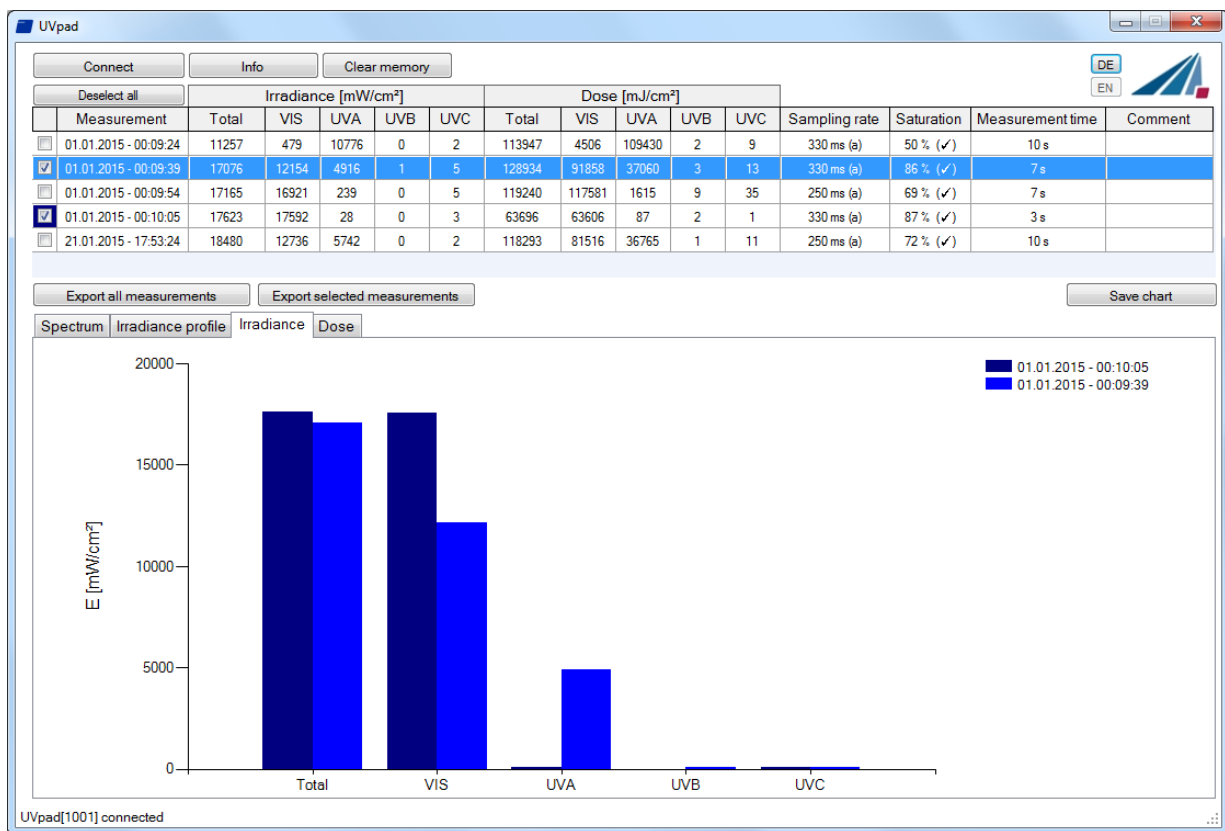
UVpad

Connect | Info | Clear memory

DE
EN

Deselect all

| | Measurement | Irradiance [mW/cm²] Total | VIS | UVA | UVB | UVC | Dose [mJ/cm²] Total | VIS | UVA | UVB | UVC | Sampling rate | Saturation | Measurement time | Comment |
|---|---|---|---|---|---|---|---|---|---|---|---|---|---|---|---|
| ☐ | 01.01.2015 - 00:09:24 | 11257 | 479 | 10776 | 0 | 2 | 113947 | 4506 | 109430 | 2 | 9 | 330 ms (a) | 50 % (✓) | 10 s | |
| ☑ | 01.01.2015 - 00:09:39 | 17076 | 12154 | 4916 | 1 | 5 | 128934 | 91858 | 37060 | 3 | 13 | 330 ms (a) | 86 % (✓) | 7 s | |
| ☐ | 01.01.2015 - 00:09:54 | 17165 | 16921 | 239 | 0 | 5 | 119240 | 117581 | 1615 | 9 | 35 | 250 ms (a) | 69 % (✓) | 7 s | |
| ☑ | 01.01.2015 - 00:10:05 | 17623 | 17592 | 28 | 0 | 3 | 63696 | 63606 | 87 | 2 | 1 | 330 ms (a) | 87 % (✓) | 3 s | |
| ☐ | 21.01.2015 - 17:53:24 | 18480 | 12736 | 5742 | 0 | 2 | 118293 | 81516 | 36765 | 1 | 11 | 250 ms (a) | 72 % (✓) | 10 s | |

Export all measurements | Export selected measurements | Save chart

Spectrum | Irradiance profile | Irradiance | Dose

01.01.2015 - 00:10:05
01.01.2015 - 00:09:39

E [mW/cm²]
20000
15000
10000
5000
0
Total VIS UVA UVB UVC

UVpad[1001] connected